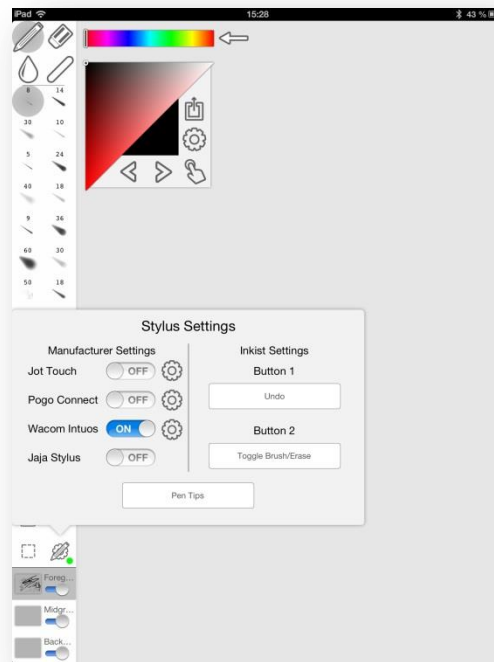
iPad
15:28
43 %

8
14
30
10
5
24
40
18
9
36
60
30
50
18

Stylus Settings

Manufacturer Settings

Jot Touch OFF

Pogo Connect OFF

Wacom Intuos ON

Jaja Stylus OFF

Inkist Settings

Button 1

Undo

Button 2

Toggle Brush/Erase

Pen Tips

Foreg...

Midgr...

Back...